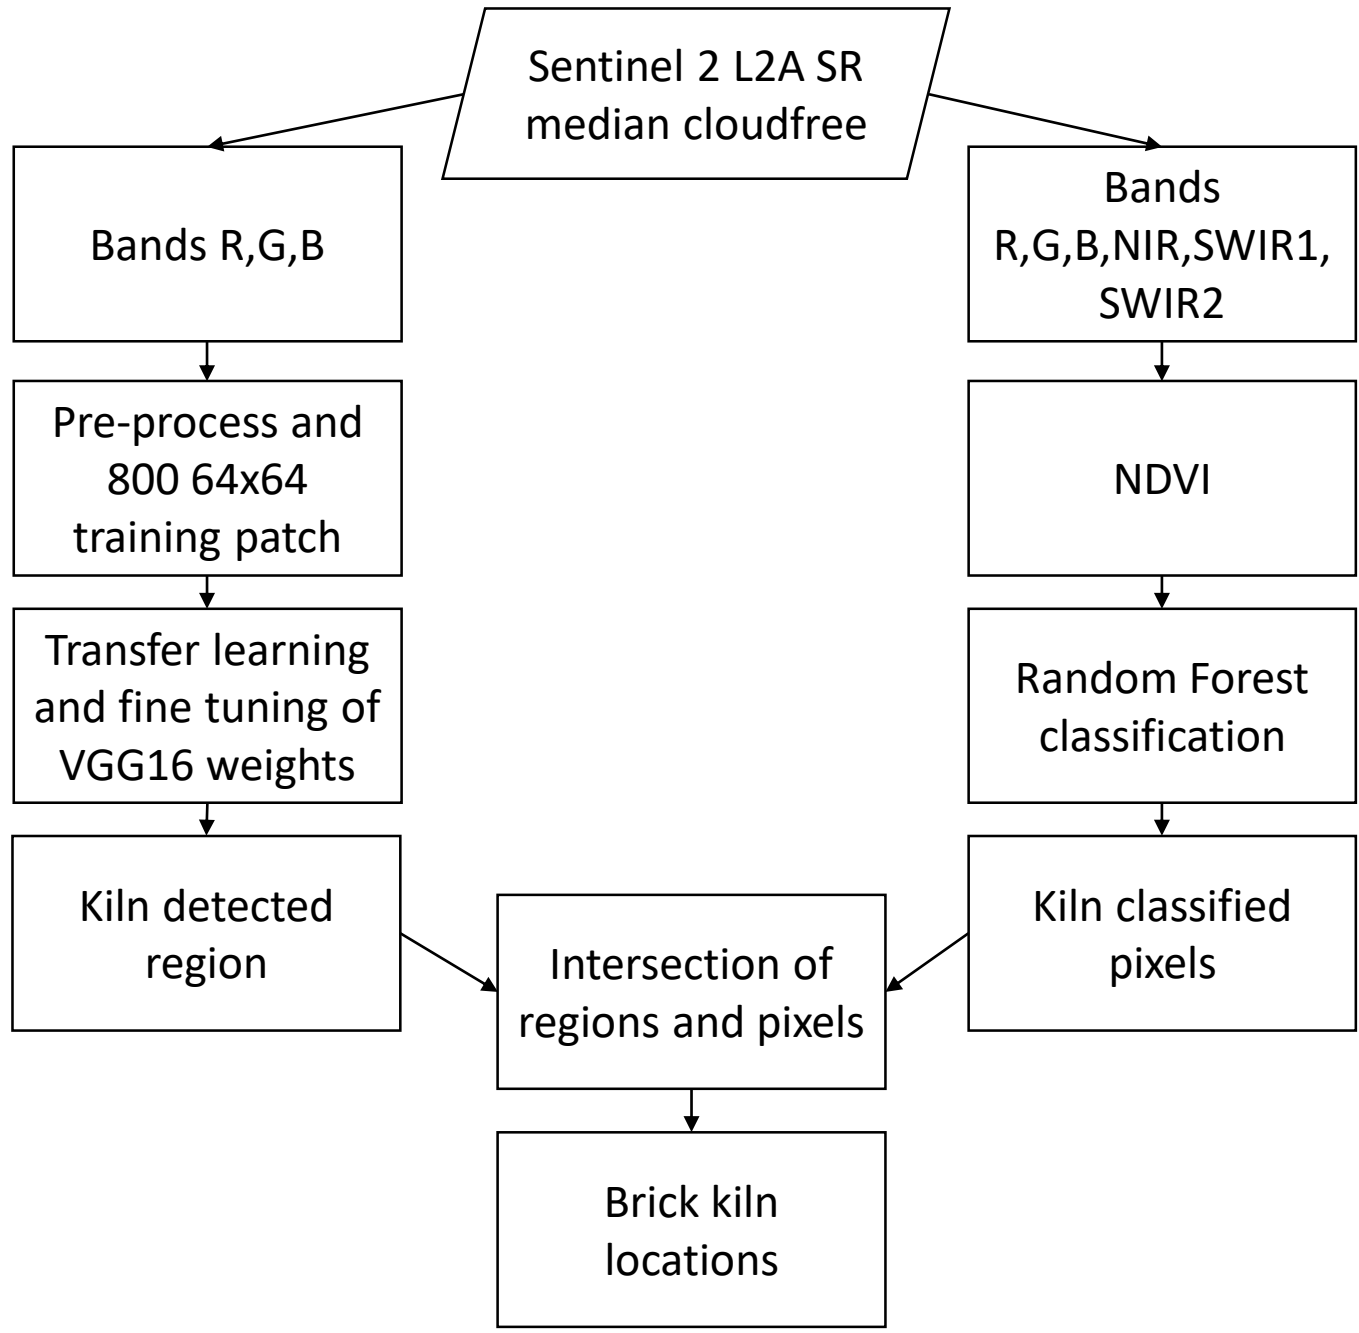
Sentinel 2 L2A SR median cloudfree

Bands R,G,B

Pre-process and 800 64x64 training patch

Transfer learning and fine tuning of VGG16 weights

Kiln detected region

Bands R,G,B,NIR,SWIR1, SWIR2

NDVI

Random Forest classification

Kiln classified pixels

Intersection of regions and pixels

Brick kiln locations